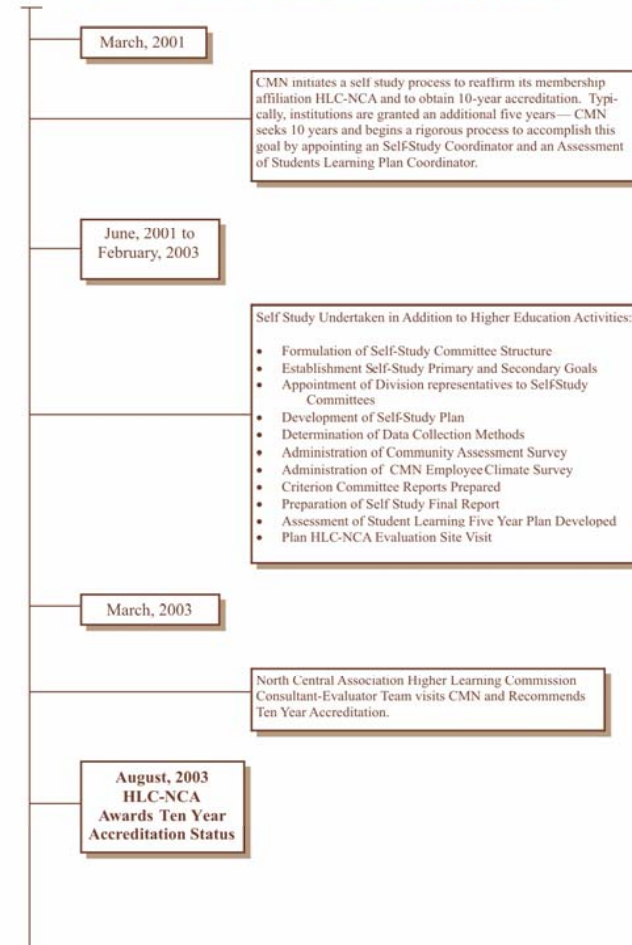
March, 2001

CMN initiates a self study process to reaffirm its membership affiliation HLC-NCA and to obtain 10-year accreditation. Typically, institutions are granted an additional five years — CMN seeks 10 years and begins a rigorous process to accomplish this goal by appointing an Self-Study Coordinator and an Assessment of Students Learning Plan Coordinator.

June, 2001 to February, 2003

Self Study Undertaken in Addition to Higher Education Activities:

- Formulation of Self-Study Committee Structure
- Establishment Self-Study Primary and Secondary Goals
- Appointment of Division representatives to Self-Study Committees
- Development of Self-Study Plan
- Determination of Data Collection Methods
- Administration of Community Assessment Survey
- Administration of CMN Employee Climate Survey
- Criterion Committee Reports Prepared
- Preparation of Self Study Final Report
- Assessment of Student Learning Five Year Plan Developed
- Plan HLC-NCA Evaluation Site Visit

March, 2003

North Central Association Higher Learning Commission Consultant-Evaluator Team visits CMN and Recommends Ten Year Accreditation.

August, 2003
HLC-NCA
Awards Ten Year
Accreditation Status